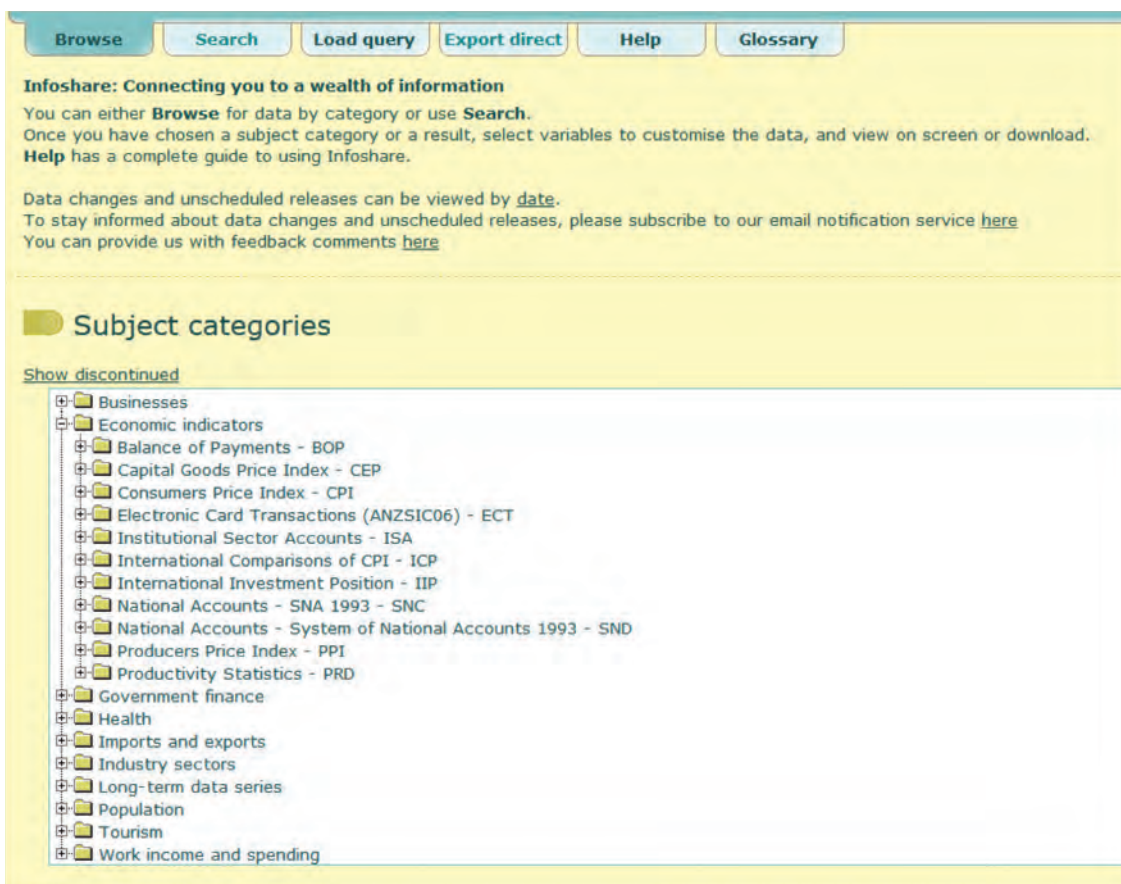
Browse Search Load query Export direct Help Glossary

Infoshare: Connecting you to a wealth of information
You can either Browse for data by category or use Search.
Once you have chosen a subject category or a result, select variables to customise the data, and view on screen or download.
Help has a complete guide to using Infoshare.

Data changes and unscheduled releases can be viewed by date.
To stay informed about data changes and unscheduled releases, please subscribe to our email notification service here
You can provide us with feedback comments here

Subject categories

Show discontinued

Businesses
Economic indicators
Balance of Payments - BOP
Capital Goods Price Index - CEP
Consumers Price Index - CPI
Electronic Card Transactions (ANZSIC06) - ECT
Institutional Sector Accounts - ISA
International Comparisons of CPI - ICP
International Investment Position - IIP
National Accounts - SNA 1993 - SNC
National Accounts - System of National Accounts 1993 - SND
Producers Price Index - PPI
Productivity Statistics - PRD
Government finance
Health
Imports and exports
Industry sectors
Long-term data series
Population
Tourism
Work income and spending